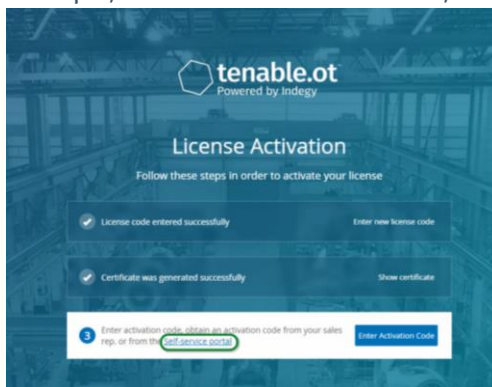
tenable.ot
Powered by Indegy

License Activation

Follow these steps in order to activate your license

License code entered successfully

Enter new license code

Certificate was generated successfully

Show certificate

3 Enter activation code, obtain an activation code from your sales rep, or from the self-service portal

Enter Activation Code